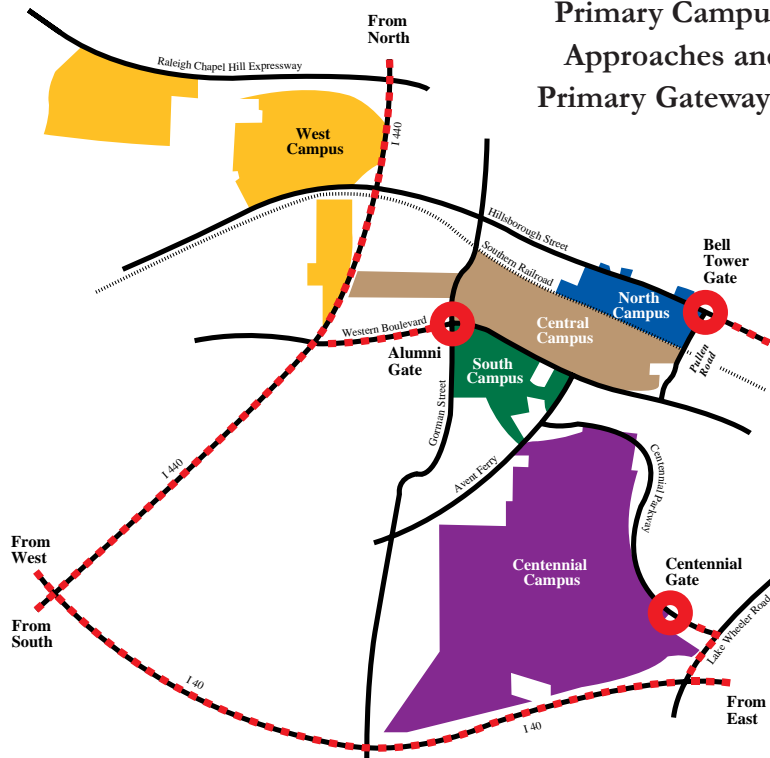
Primary Campu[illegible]
Approaches an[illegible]
Primary Gateway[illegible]

From North

Raleigh Chapel Hill Expressway

West Campus

I 440

Hillsborough Street

Southern Railroad

Bell Tower Gate

North Campus

Central Campus

Western Boulevard

Alumni Gate

South Campus

Pullen Road

Gorman Street

Centennial Parkway

Avent Ferry

I 440

Centennial Campus

Centennial Gate

From West

From South

Lake Wheeler Road

I 40

I 40

From East